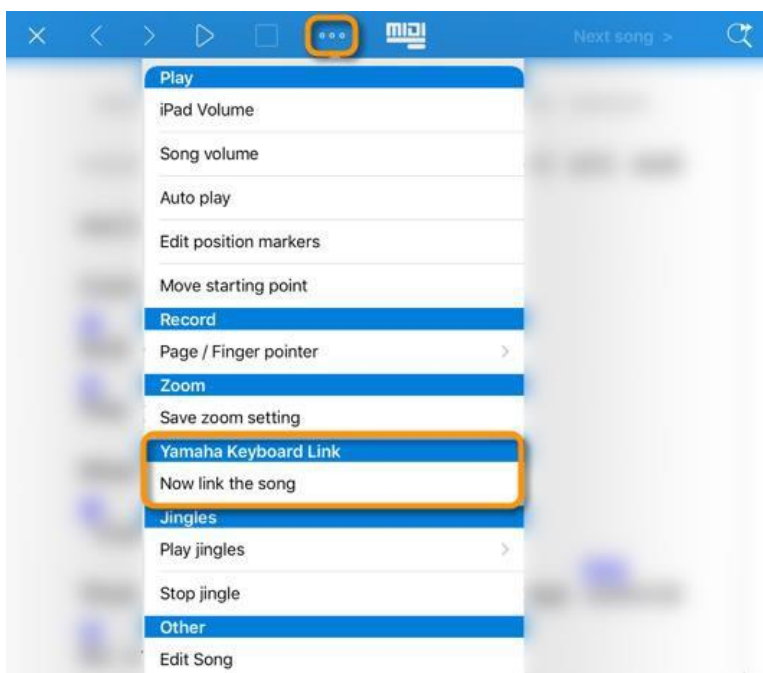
×
MIDI
Next song >

Play
iPad Volume
Song volume
Auto play
Edit position markers
Move starting point
Record
Page / Finger pointer
Zoom
Save zoom setting
Yamaha Keyboard Link
Now link the song
Jingles
Play jingles
Stop jingle
Other
Edit Song